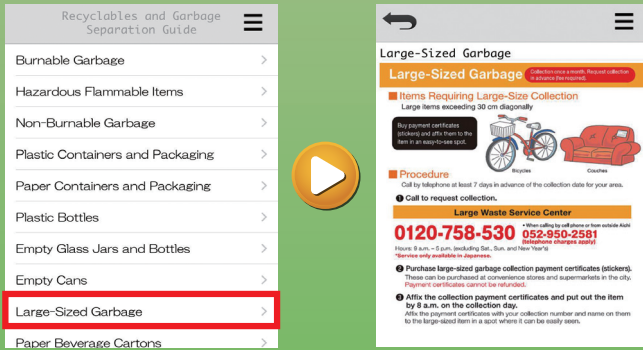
Recyclables and Garbage Separation Guide

Burnable Garbage
Hazardous Flammable Items
Non-Burnable Garbage
Plastic Containers and Packaging
Paper Containers and Packaging
Plastic Bottles
Empty Glass Jars and Bottles
Empty Cans
Large-Sized Garbage
Paper Beverage Cartons

Large-Sized Garbage

Large-Sized Garbage
Collection once a month. Request collection in advance (fee required).

■ Items Requiring Large-Size Collection
Large items exceeding 30 cm diagonally

Buy payment certificates (stickers) and affix them to the item in an easy-to-see spot.

Bicycles
Couches

■ Procedure
Call by telephone at least 7 days in advance of the collection date for your area.

❶ Call to request collection.

Large Waste Service Center

0120-758-530
• When calling by cell phone or from outside Aichi
052-950-2581
(telephone charges apply)
Hours: 9 a.m. – 5 p.m. (excluding Sat., Sun. and New Year's)
*Service only available in Japanese.

❷ Purchase large-sized garbage collection payment certificates (stickers).
These can be purchased at convenience stores and supermarkets in the city.
Payment certificates cannot be refunded.

❸ Affix the collection payment certificates and put out the item by 8 a.m. on the collection day.
Affix the payment certificates with your collection number and name on them to the large-sized item in a spot where it can be easily seen.